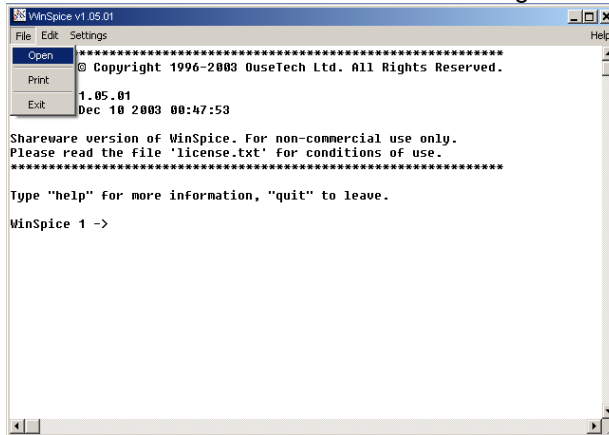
WinSpice v1.05.01
File Edit Settings
Help
Open
Print
Exit
******************************************************
© Copyright 1996-2003 OuseTech Ltd. All Rights Reserved.

1.05.01
Dec 10 2003 00:47:53

Shareware version of WinSpice. For non-commercial use only.
Please read the file 'license.txt' for conditions of use.
************************************************************

Type "help" for more information, "quit" to leave.

WinSpice 1 ->